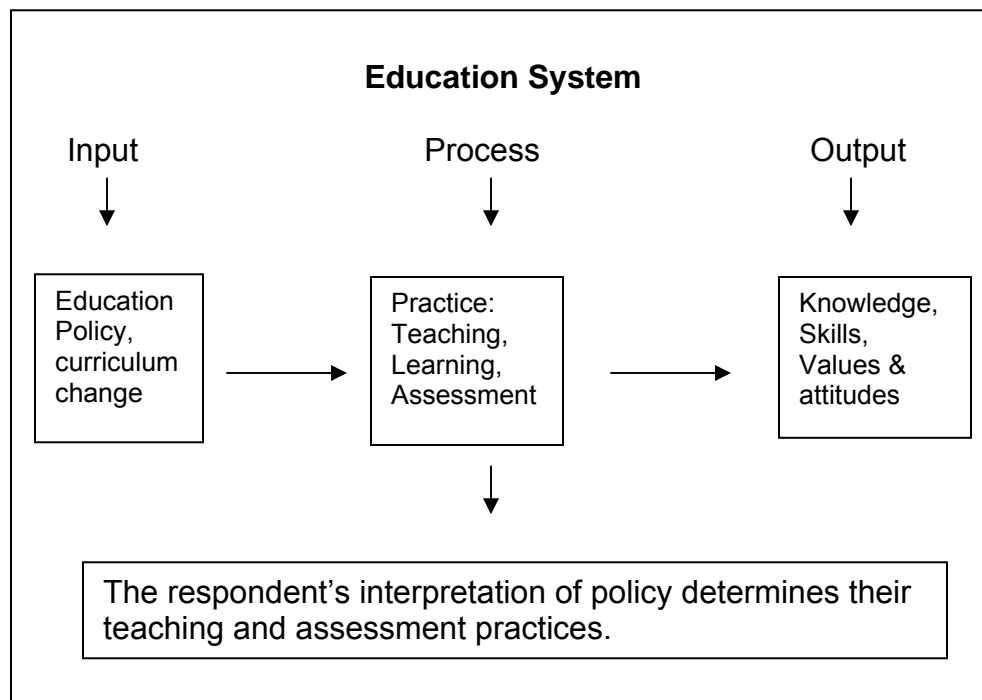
Education System

Input

Process

Output

Education Policy, curriculum change

Practice: Teaching, Learning, Assessment

Knowledge, Skills, Values & attitudes

The respondent's interpretation of policy determines their teaching and assessment practices.